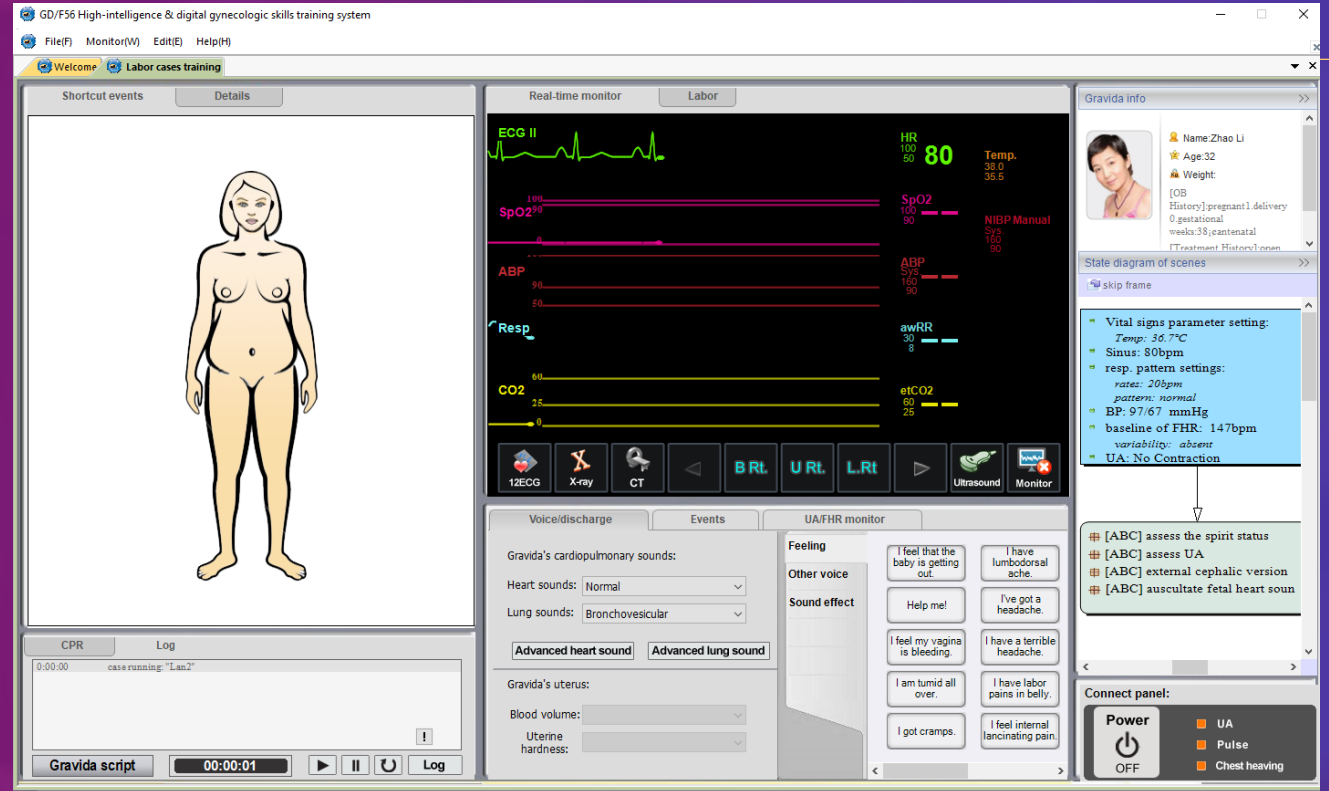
GD/F56 High-intelligence & digital gynecologic skills training system

File(F) Monitor(W) Edit(E) Help(H)

Welcome Labor cases training

Shortcut events Details

CPR Log

0:00:00 case running: "Lan2"

!

Gravida script 00:00:01 Log

Real-time monitor Labor

ECG II

HR 100 50 80

Temp. 38.0 35.5

SpO2 100 90

SpO2 100 90

NIBP Manual Sys 160 90

ABP 90 50

ABP Sys 160 90

Resp

awRR 30 8

CO2 60 25

etCO2 60 25

12ECG X-ray CT B Rt. U Rt. L.Rt Ultrasound Monitor

Voice/discharge Events UA/FHR monitor

Gravida's cardiopulmonary sounds:

Heart sounds: Normal

Lung sounds: Bronchovesicular

Advanced heart sound Advanced lung sound

Gravida's uterus:

Blood volume:

Uterine hardness:

Feeling

Other voice

Sound effect

I feel that the baby is getting out.

I have lumbodorsal ache.

Help me!

I've got a headache.

I feel my vagina is bleeding.

I have a terrible headache.

I am tumid all over.

I have labor pains in belly.

I got cramps.

I feel internal lancinating pain.

Gravida info

Name:Zhao Li

Age:32

Weight:

[OB History]:pregnant1.delivery 0.gestational weeks:38;antenatal

[Treatment History]:open

State diagram of scenes

skip frame

Vital signs parameter setting:
Temp: 36.7°C
Sinus: 80bpm
resp. pattern settings:
rates: 20bpm
pattern: normal
BP: 97/67 mmHg
baseline of FHR: 147bpm
variability: absent
UA: No Contraction

[ABC] assess the spirit status
[ABC] assess UA
[ABC] external cephalic version
[ABC] auscultate fetal heart soun

Connect panel:

Power OFF

UA
Pulse
Chest heaving